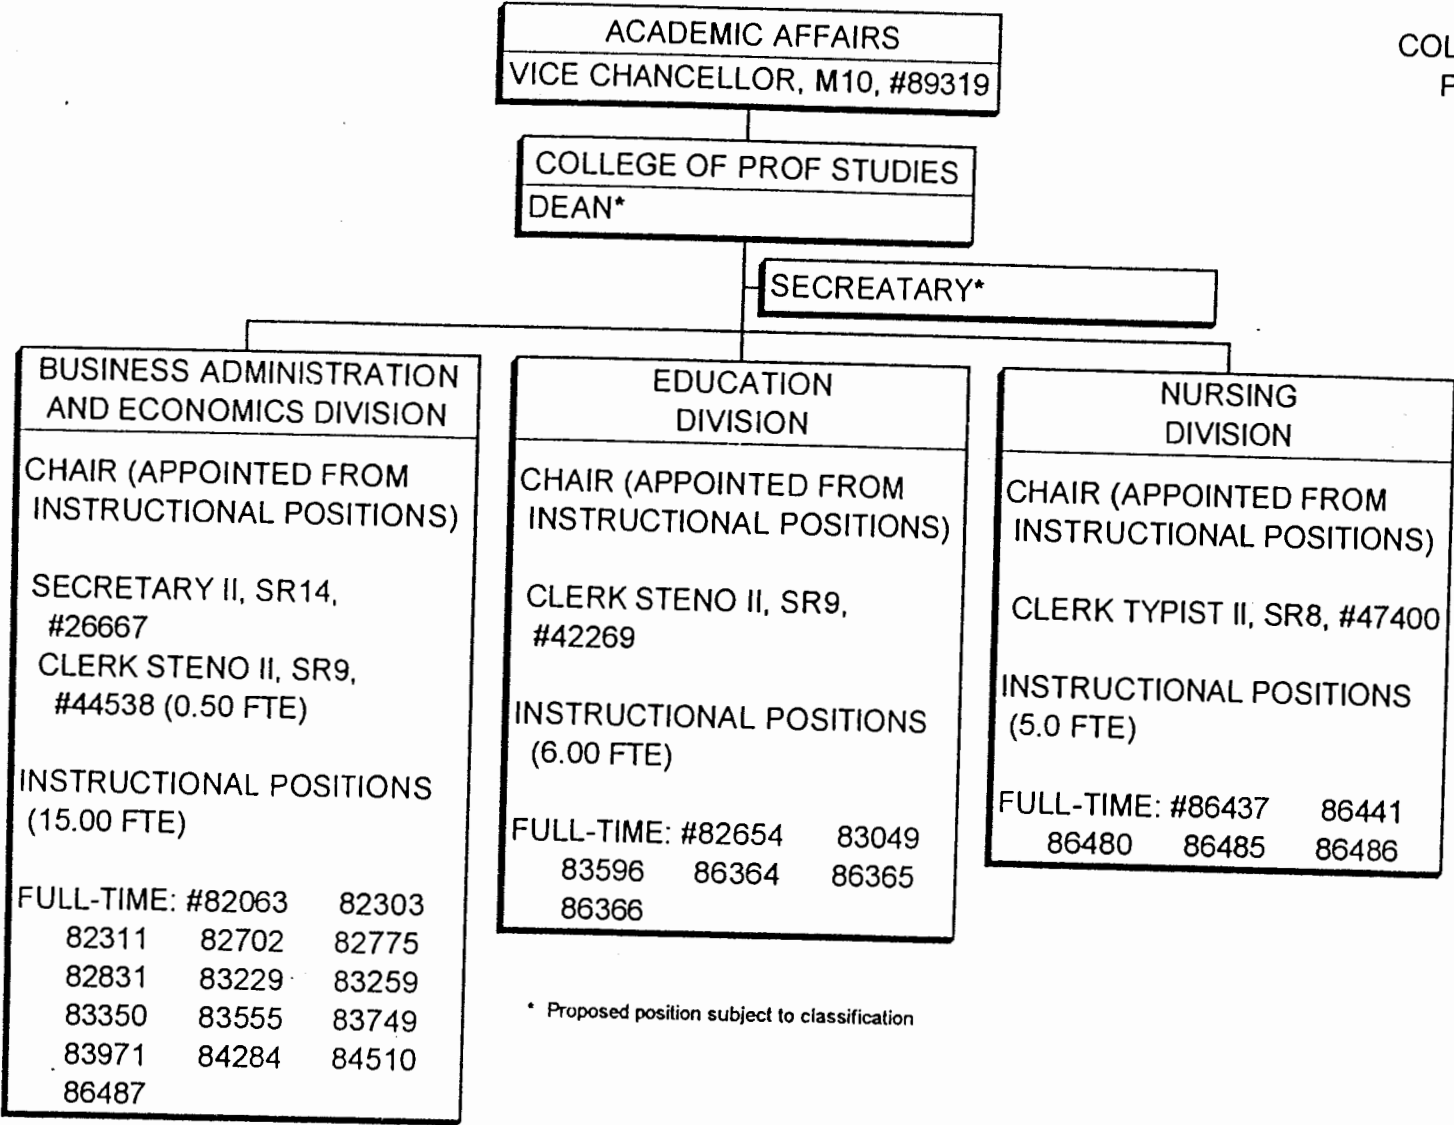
ACADEMIC AFFAIRS
VICE CHANCELLOR, M10, #89319

COL
F

COLLEGE OF PROF STUDIES
DEAN*

SECREATARY*

BUSINESS ADMINISTRATION AND ECONOMICS DIVISION

CHAIR (APPOINTED FROM INSTRUCTIONAL POSITIONS)

SECRETARY II, SR14, #26667
CLERK STENO II, SR9, #44538 (0.50 FTE)

INSTRUCTIONAL POSITIONS (15.00 FTE)

FULL-TIME: #82063 82303
82311 82702 82775
82831 83229 83259
83350 83555 83749
83971 84284 84510
86487

EDUCATION DIVISION

CHAIR (APPOINTED FROM INSTRUCTIONAL POSITIONS)

CLERK STENO II, SR9, #42269

INSTRUCTIONAL POSITIONS (6.00 FTE)

FULL-TIME: #82654 83049
83596 86364 86365
86366

NURSING DIVISION

CHAIR (APPOINTED FROM INSTRUCTIONAL POSITIONS)

CLERK TYPIST II, SR8, #47400

INSTRUCTIONAL POSITIONS (5.0 FTE)

FULL-TIME: #86437 86441
86480 86485 86486

* Proposed position subject to classification